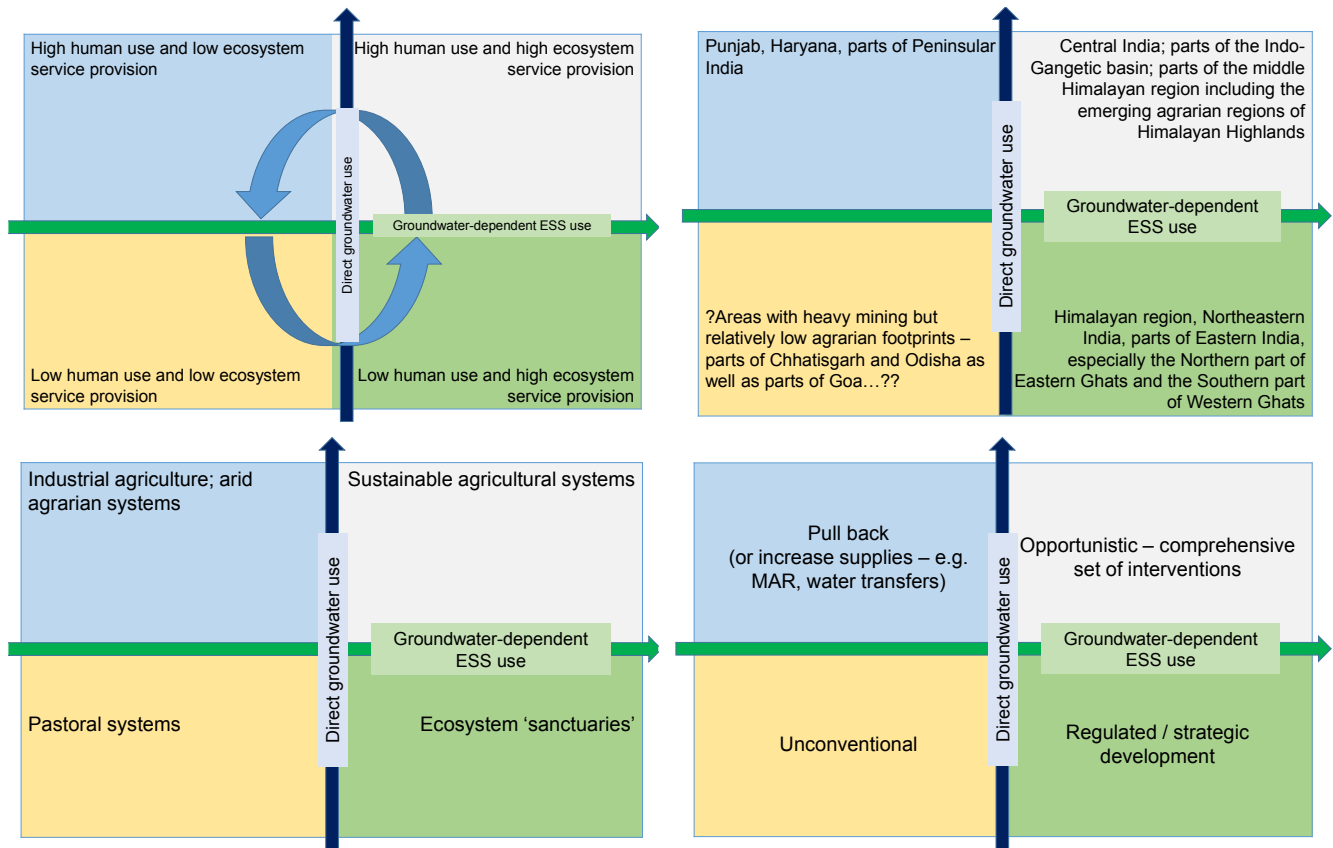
High human use and low ecosystem service provision

High human use and high ecosystem service provision

Direct groundwater use

Groundwater-dependent ESS use

Low human use and low ecosystem service provision

Low human use and high ecosystem service provision

Punjab, Haryana, parts of Peninsular India

Central India; parts of the Indo-Gangetic basin; parts of the middle Himalayan region including the emerging agrarian regions of Himalayan Highlands

Direct groundwater use

Groundwater-dependent ESS use

?Areas with heavy mining but relatively low agrarian footprints – parts of Chhatisgarh and Odisha as well as parts of Goa…??

Himalayan region, Northeastern India, parts of Eastern India, especially the Northern part of Eastern Ghats and the Southern part of Western Ghats

Industrial agriculture; arid agrarian systems

Sustainable agricultural systems

Direct groundwater use

Groundwater-dependent ESS use

Pastoral systems

Ecosystem 'sanctuaries'

Pull back (or increase supplies – e.g. MAR, water transfers)

Opportunistic – comprehensive set of interventions

Direct groundwater use

Groundwater-dependent ESS use

Unconventional

Regulated / strategic development